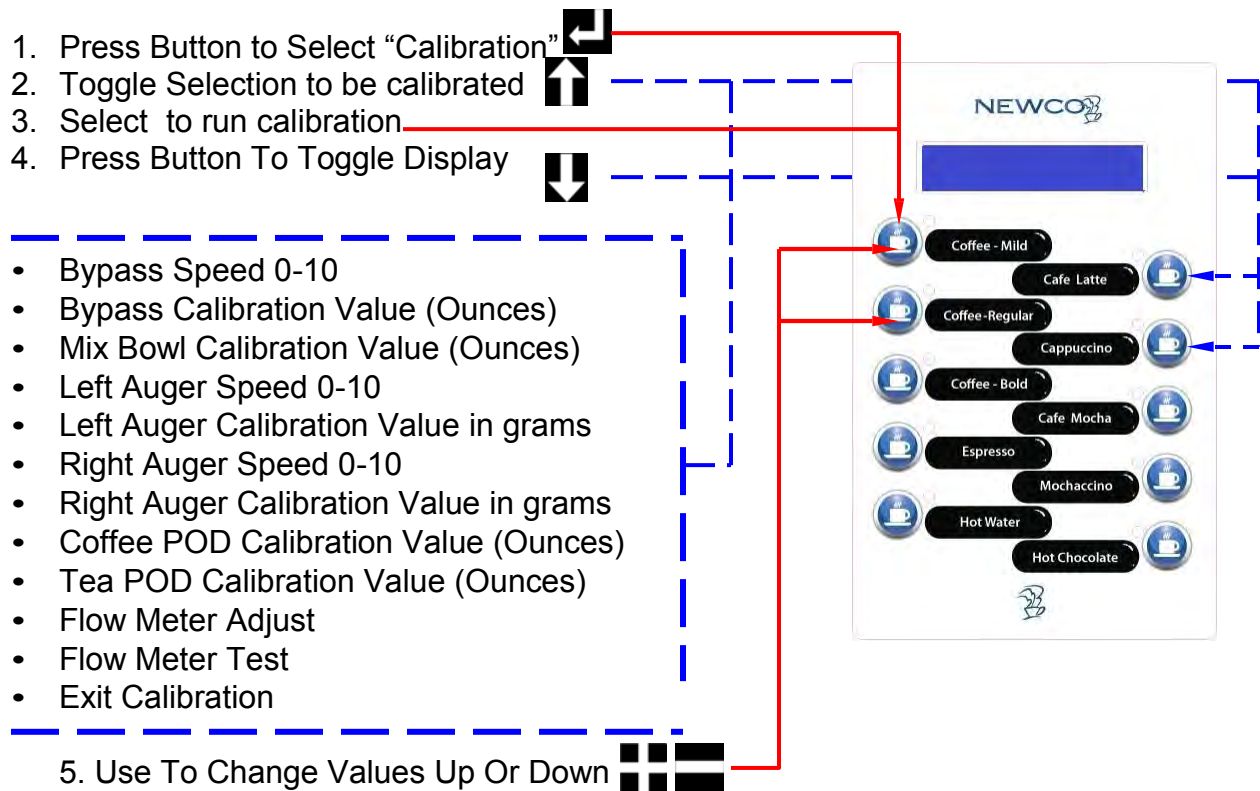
1. Press Button to Select "Calibration"
2. Toggle Selection to be calibrated
3. Select to run calibration
4. Press Button To Toggle Display

- Bypass Speed 0-10
- Bypass Calibration Value (Ounces)
- Mix Bowl Calibration Value (Ounces)
- Left Auger Speed 0-10
- Left Auger Calibration Value in grams
- Right Auger Speed 0-10
- Right Auger Calibration Value in grams
- Coffee POD Calibration Value (Ounces)
- Tea POD Calibration Value (Ounces)
- Flow Meter Adjust
- Flow Meter Test
- Exit Calibration

5. Use To Change Values Up Or Down

NEWCO

Coffee - Mild
Cafe Latte
Coffee-Regular
Cappuccino
Coffee - Bold
Cafe Mocha
Espresso
Mochaccino
Hot Water
Hot Chocolate